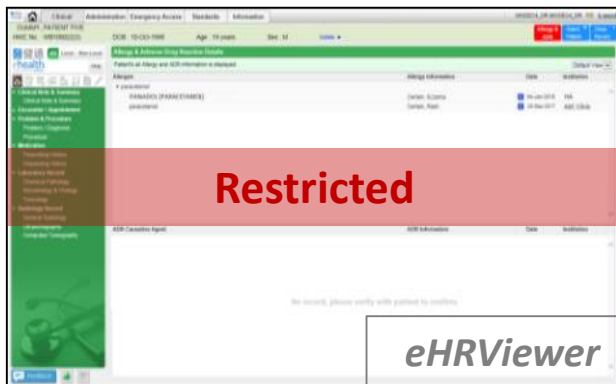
Clinical Administration Emergency Access Standards Information

DUMMY, PATIENT FIVE
HKIC No. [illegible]
DOB 10-Oct-1996 Age 19 years Sex M Details

eHealth

Clinical Note & Summary
Clinical Note & Summary
Encounter / Appointment
Problem & Procedure
Problem / Diagnosis
Procedure
Medication
Prescribing History
Dispensing History
Laboratory Record
Chemical Pathology
Microbiology & Virology
Toxicology
Radiology Record
General Radiology
Ultrasonography
Computed Tomography

Allergy & Adverse Drug Reaction Details
Patient's all Allergy and ADR information is displayed

Default View

| Allergen | Allergy Information | Date | Institution |
|---|---|---|---|
| paracetamol | | | |
| PANADOL [PARACETAMOL] | Certain, Eczema | 06-Jan-2016 | HA |
| paracetamol | Certain, Rash | 20-Nov-2017 | ABC Clinic |

Restricted

| ADR Causative Agent | ADR Information | Date | Institution |
|---|---|---|---|

No record, please verify with patient to confirm.

eHRViewer